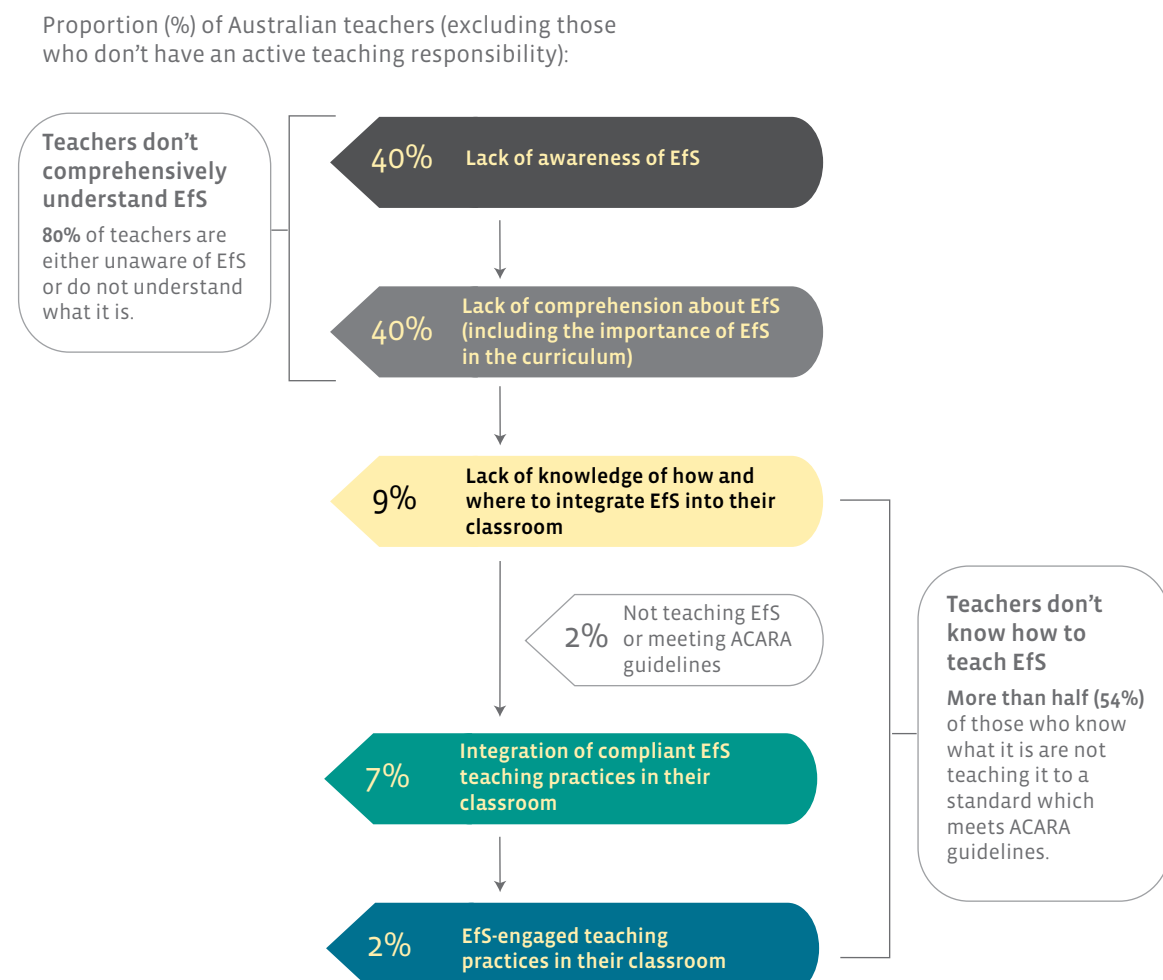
Proportion (%) of Australian teachers (excluding those who don't have an active teaching responsibility):

Teachers don't comprehensively understand EfS

80% of teachers are either unaware of EfS or do not understand what it is.

40% Lack of awareness of EfS

40% Lack of comprehension about EfS (including the importance of EfS in the curriculum)

9% Lack of knowledge of how and where to integrate EfS into their classroom

2% Not teaching EfS or meeting ACARA guidelines

7% Integration of compliant EfS teaching practices in their classroom

2% EfS-engaged teaching practices in their classroom

Teachers don't know how to teach EfS

More than half (54%) of those who know what it is are not teaching it to a standard which meets ACARA guidelines.